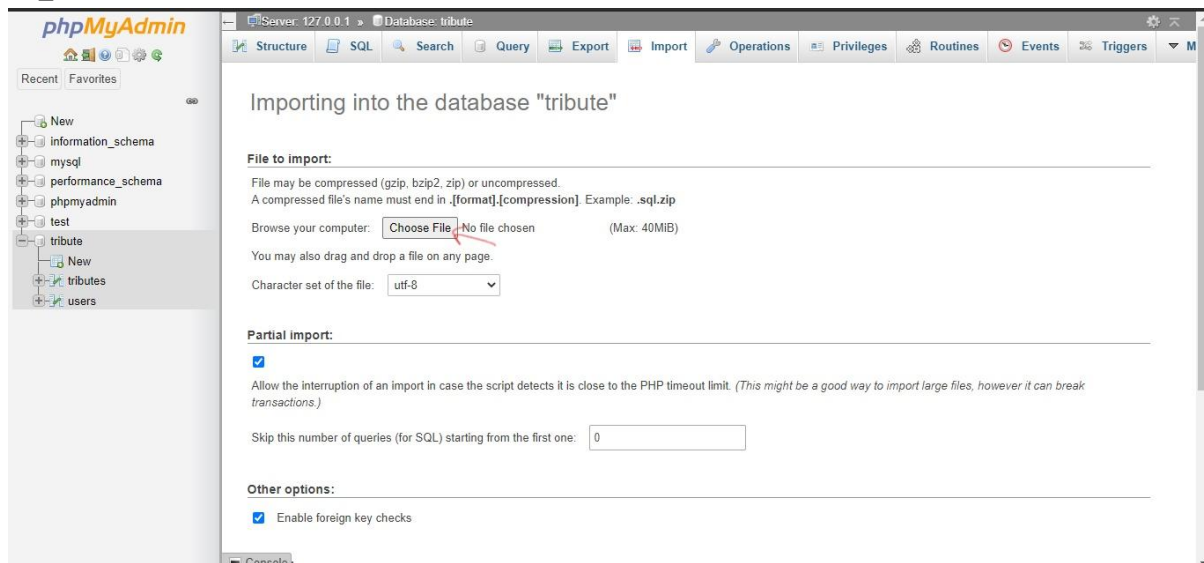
phpMyAdmin

Recent Favorites

New
information_schema
mysql
performance_schema
phpmyadmin
test
tribute
New
tributes
users

Server: 127.0.0.1 » Database: tribute

Structure SQL Search Query Export Import Operations Privileges Routines Events Triggers M

Importing into the database "tribute"

File to import:

File may be compressed (gzip, bzip2, zip) or uncompressed.
A compressed file's name must end in .[format].[compression]. Example: .sql.zip

Browse your computer: Choose File No file chosen (Max: 40MiB)

You may also drag and drop a file on any page.

Character set of the file: utf-8

Partial import:

Allow the interruption of an import in case the script detects it is close to the PHP timeout limit. (This might be a good way to import large files, however it can break transactions.)

Skip this number of queries (for SQL) starting from the first one: 0

Other options:

Enable foreign key checks

Console